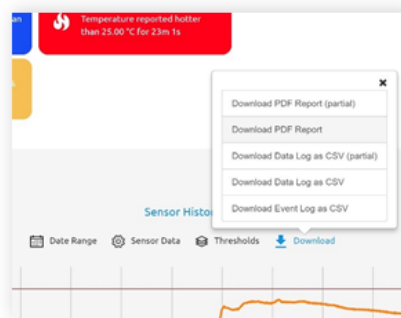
Temperature reported hotter than 25.00 °C for 23m 1s

×

Download PDF Report (partial)

Download PDF Report

Download Data Log as CSV (partial)

Download Data Log as CSV

Download Event Log as CSV

Sensor Histo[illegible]

Date Range Sensor Data Thresholds Download